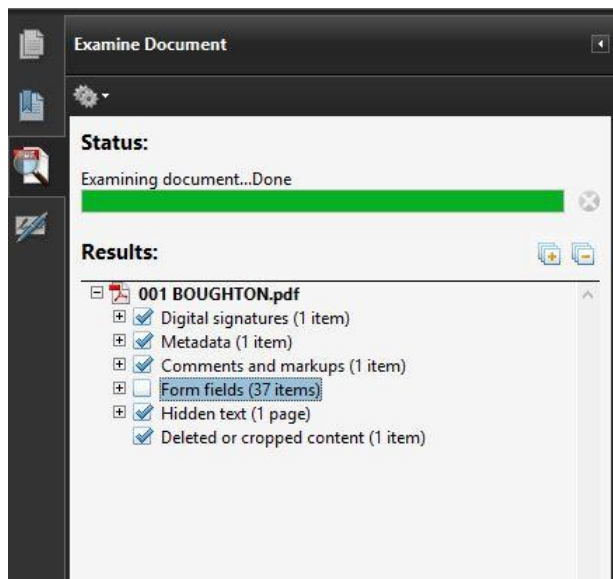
Examine Document

Status:

Examining document...Done

Results:

001 BOUGHTON.pdf
Digital signatures (1 item)
Metadata (1 item)
Comments and markups (1 item)
Form fields (37 items)
Hidden text (1 page)
Deleted or cropped content (1 item)